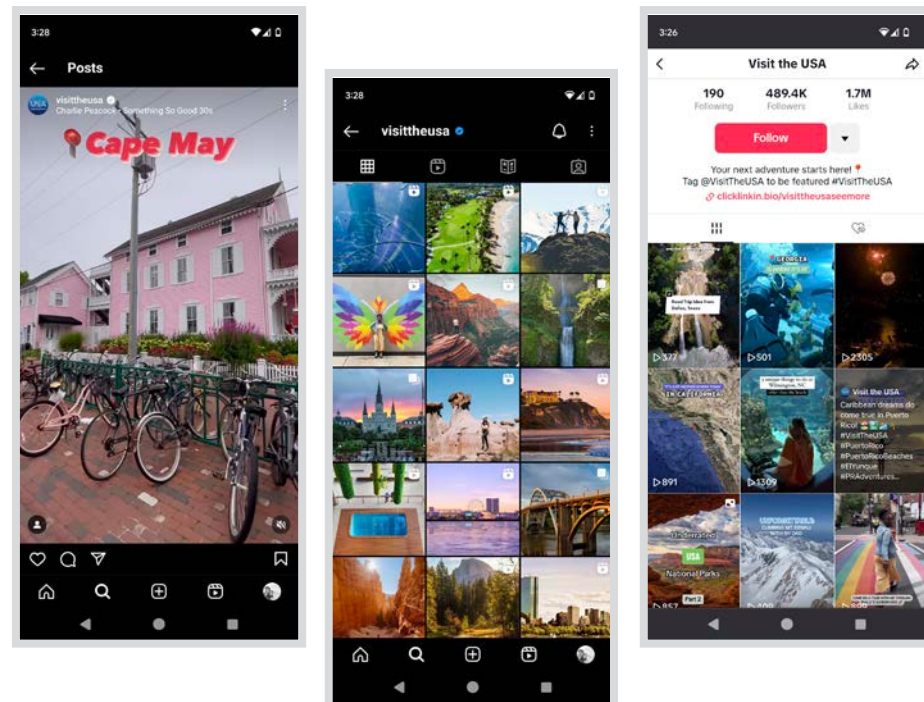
3:28

Posts

visittheusa
Charlie Peacock • Something So Good 30s

Cape May

3:28

visittheusa

3:26

Visit the USA

190
Following

489.4K
Followers

1.7M
Likes

Follow

Your next adventure starts here! 📍
Tag @VisitTheUSA to be featured #VisitTheUSA
clicklinkin.bio/visittheusaseemore

Road Trip Idea from Dallas, Texas

▷377

GEORGIA

▷501

▷2305

IN CALIFORNIA

▷891

unique things to do in Wilmington, NC

▷1309

Visit the USA
Caribbean dreams do come true in Puerto Rico!
#VisitTheUSA
#PuertoRico
#PuertoRicoBeaches
#ElYunque
#PRAdventures...

Underrated
USA
National Parks
Part 2

▷857

▷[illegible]

▷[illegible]